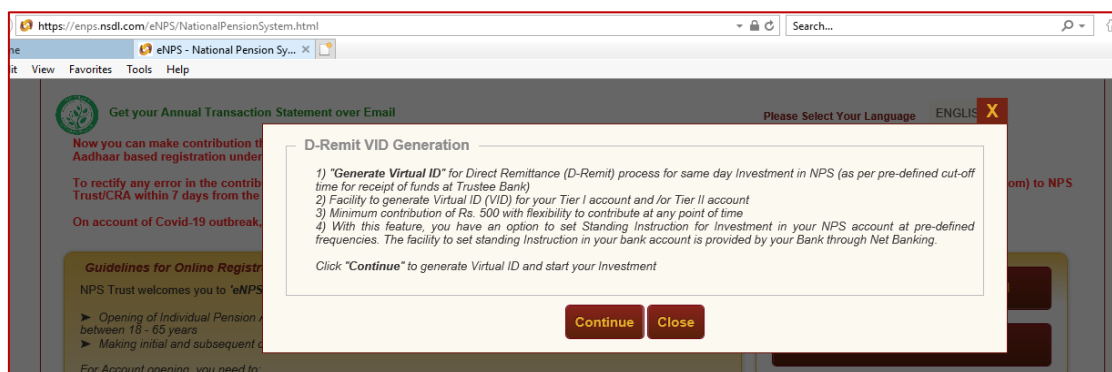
https://enps.nsdl.com/eNPS/NationalPensionSystem.html

Search...

ne

eNPS - National Pension Sy...

it View Favorites Tools Help

Get your Annual Transaction Statement over Email

Please Select Your Language ENGLIS

Now you can make contribution th

Aadhaar based registration under

To rectify any error in the contrib

Trust/CRA within 7 days from the

om) to NPS

On account of Covid-19 outbreak,

Guidelines for Online Registr

NPS Trust welcomes you to 'eNPS

➤ Opening of Individual Pension A between 18 - 65 years

➤ Making initial and subsequent c

For Account opening, you need to:

X

D-Remit VID Generation

1) "Generate Virtual ID" for Direct Remittance (D-Remit) process for same day Investment in NPS (as per pre-defined cut-off time for receipt of funds at Trustee Bank)
2) Facility to generate Virtual ID (VID) for your Tier I account and /or Tier II account
3) Minimum contribution of Rs. 500 with flexibility to contribute at any point of time
4) With this feature, you have an option to set Standing Instruction for Investment in your NPS account at pre-defined frequencies. The facility to set standing Instruction in your bank account is provided by your Bank through Net Banking.

Click "Continue" to generate Virtual ID and start your Investment

Continue Close